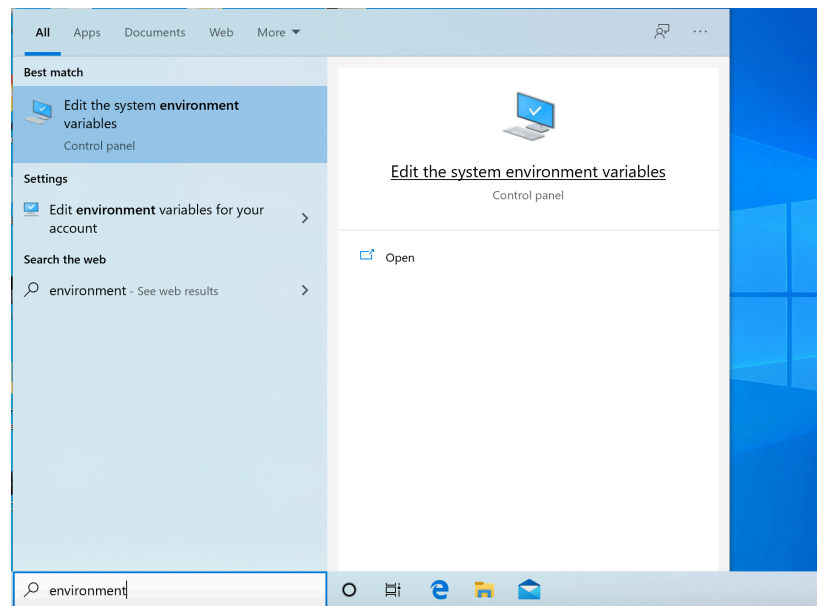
All Apps Documents Web More ▾

Best match

Edit the system environment variables
Control panel

Settings

Edit environment variables for your account

Search the web

environment - See web results

Edit the system environment variables
Control panel

Open

environment